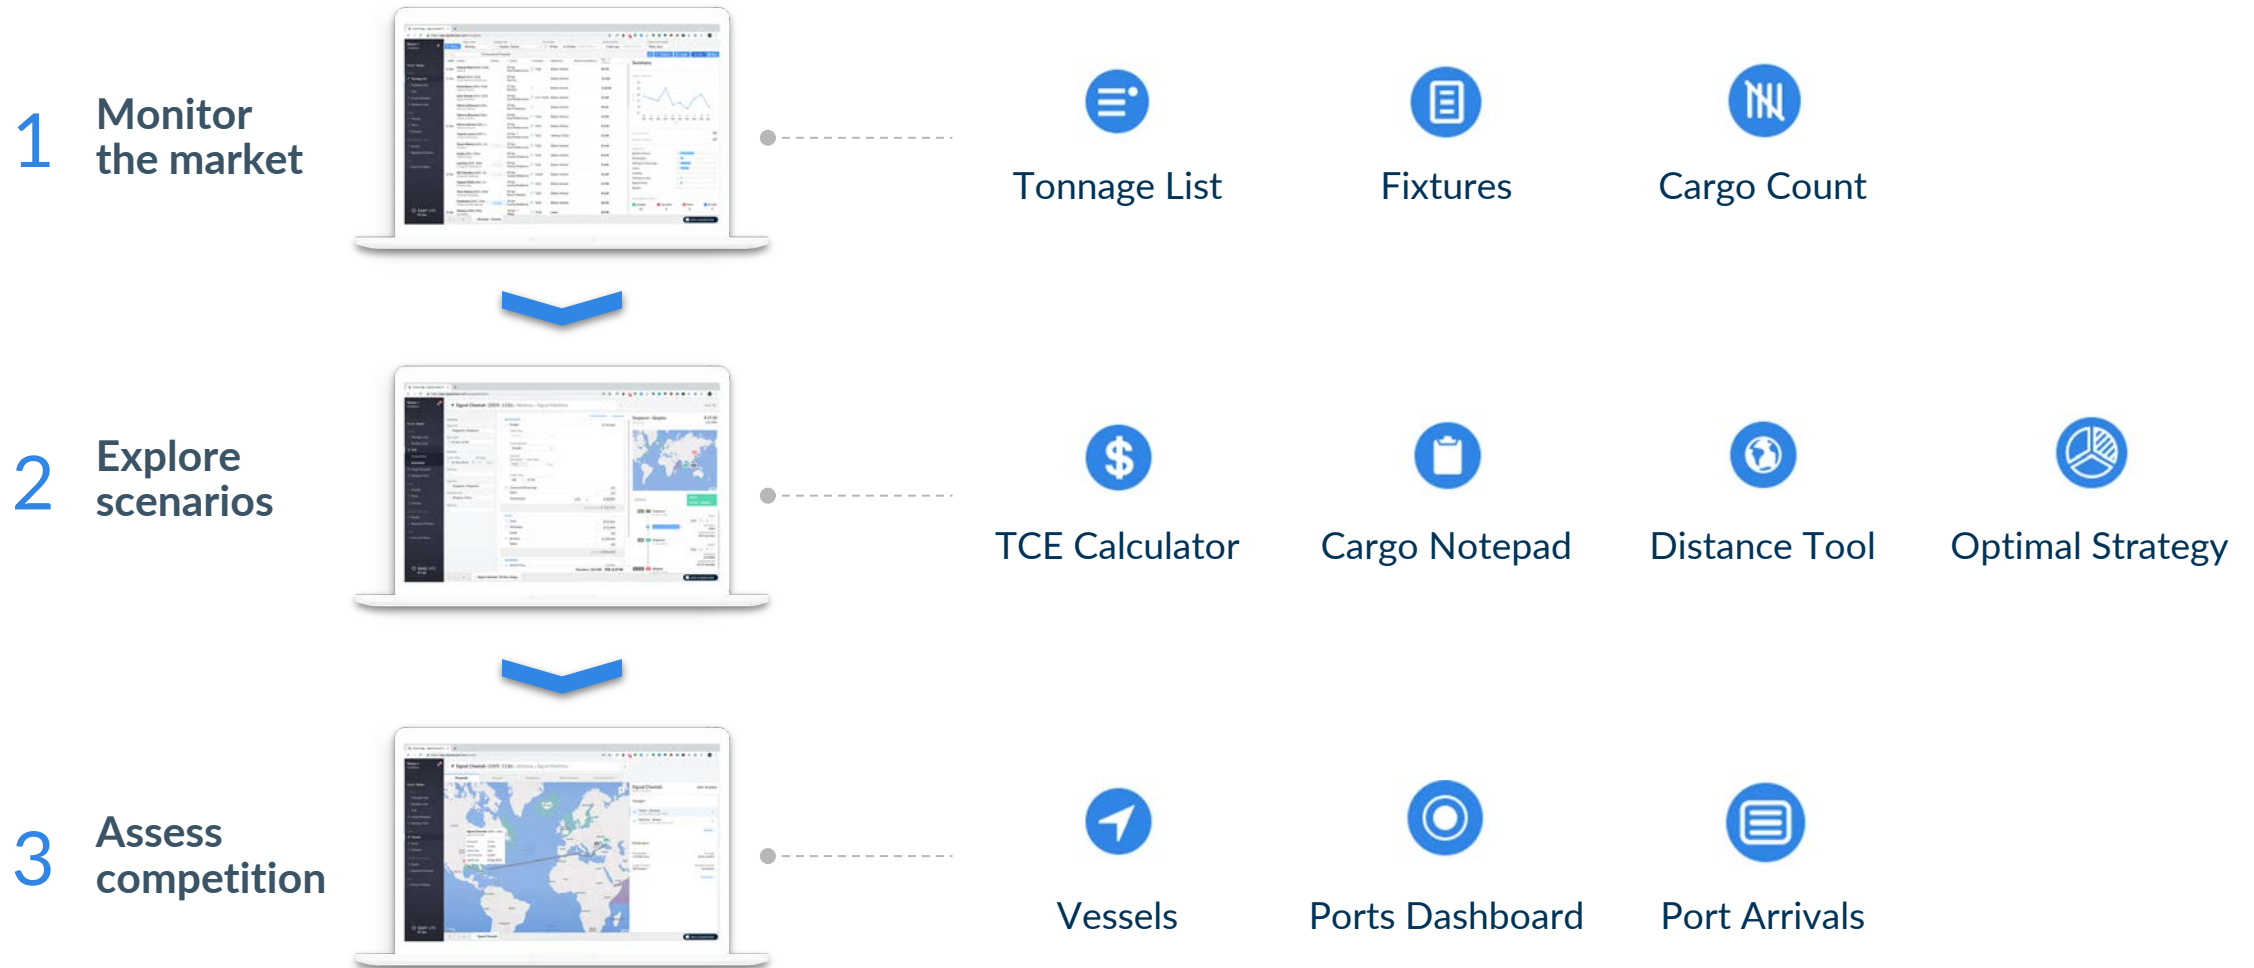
1 Monitor the market

Tonnage List

Fixtures

Cargo Count

2 Explore scenarios

TCE Calculator

Cargo Notepad

Distance Tool

Optimal Strategy

3 Assess competition

Vessels

Ports Dashboard

Port Arrivals